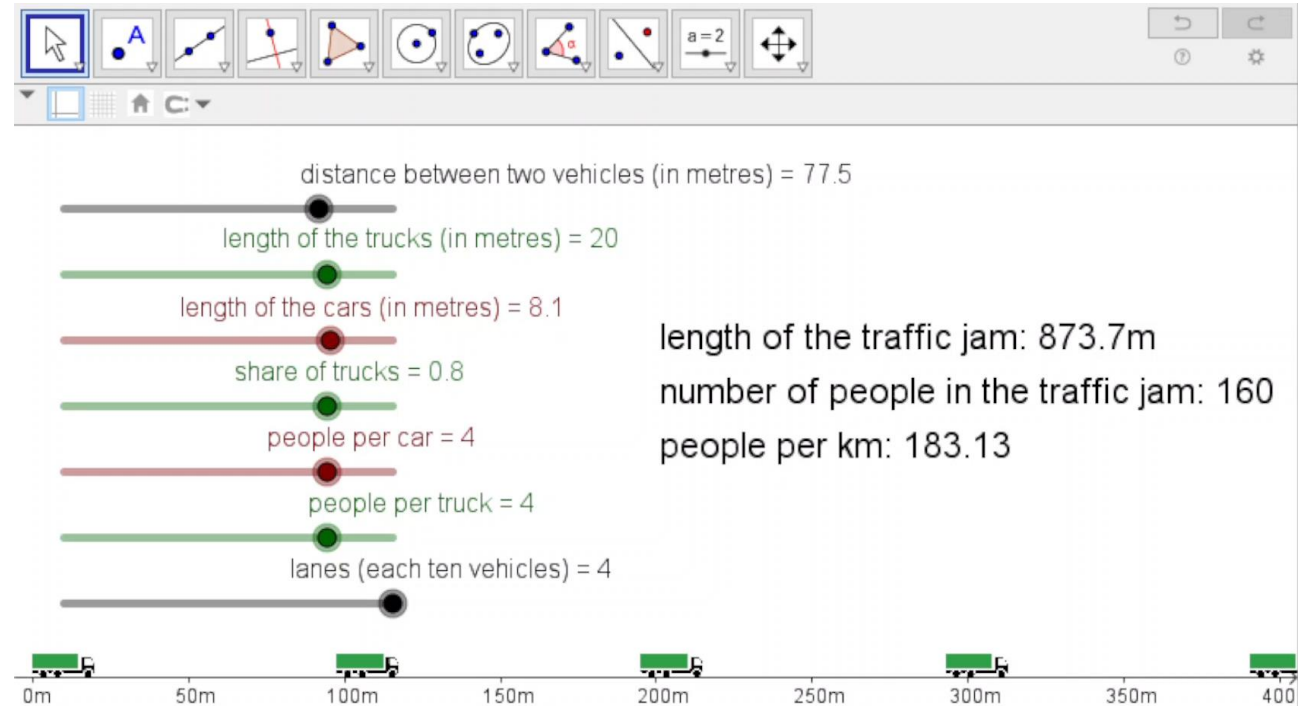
A
α
a = 2

distance between two vehicles (in metres) = 77.5

length of the trucks (in metres) = 20

length of the cars (in metres) = 8.1

share of trucks = 0.8

people per car = 4

people per truck = 4

lanes (each ten vehicles) = 4

length of the traffic jam: 873.7m

number of people in the traffic jam: 160

people per km: 183.13

0m 50m 100m 150m 200m 250m 300m 350m 400